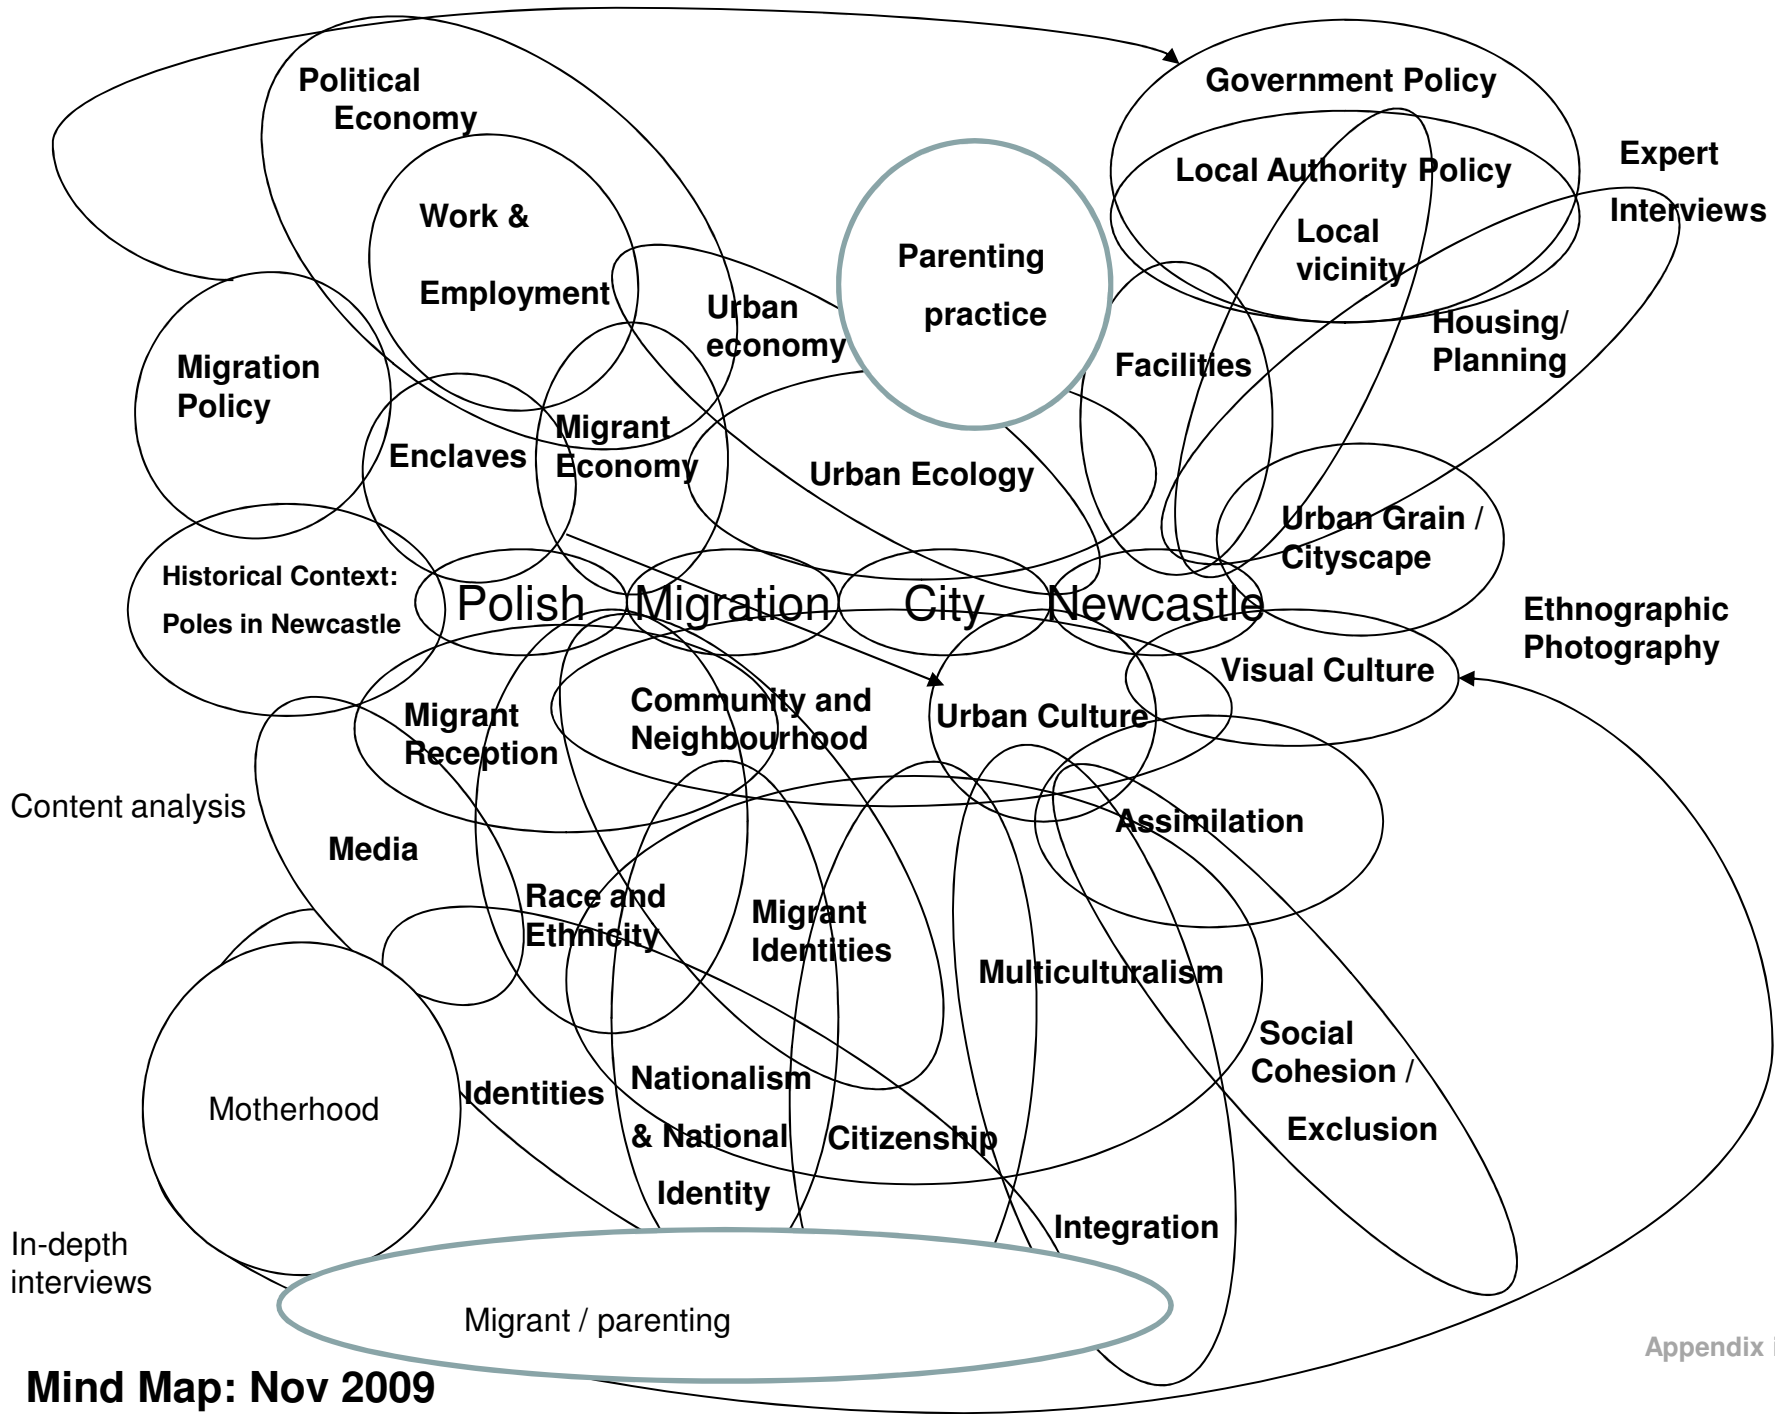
Political Economy

Government Policy

Local Authority Policy

Expert Interviews

Local vicinity

Work & Employment

Parenting practice

Urban economy

Housing/ Planning

Migration Policy

Facilities

Migrant Economy

Enclaves

Urban Ecology

Urban Grain / Cityscape

Historical Context: Poles in Newcastle

Polish Migration City Newcastle

Ethnographic Photography

Visual Culture

Migrant Reception

Community and Neighbourhood

Urban Culture

Content analysis

Assimilation

Media

Race and Ethnicity

Migrant Identities

Multiculturalism

Social Cohesion / Exclusion

Motherhood

Identities

Nationalism & National Identity

Citizenship

Integration

In-depth interviews

Migrant / parenting

Appendix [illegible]

Mind Map: Nov 2009